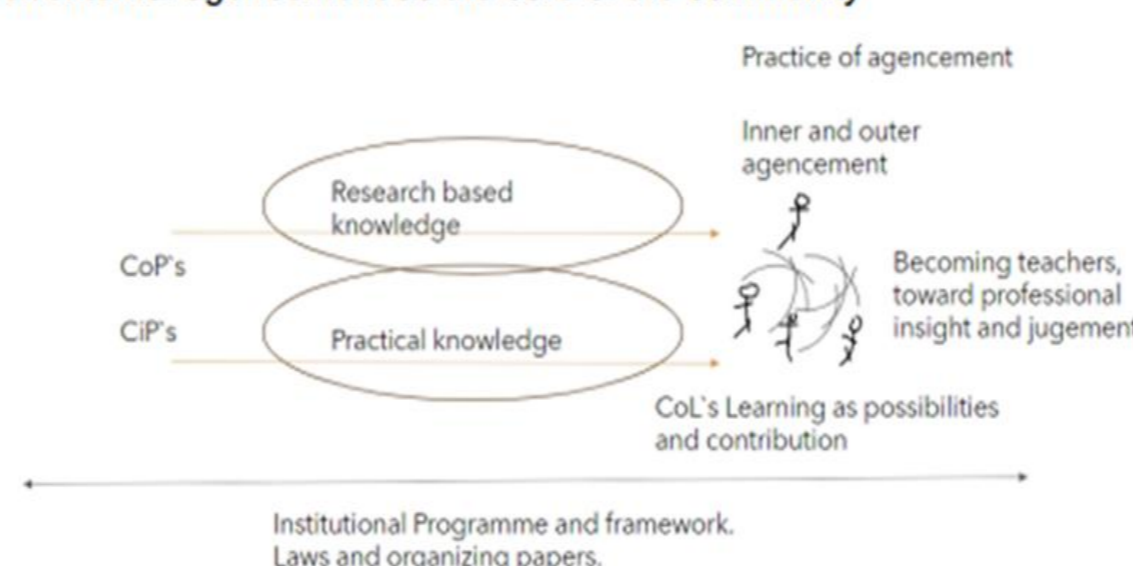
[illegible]

Practice of agencement

Inner and outer agencement

Research based knowledge

CoP's

CiP's

Practical knowledge

Becoming teachers, toward professional insight and jugement

CoL's Learning as possibilities and contribution

Institutional Programme and framework.
Laws and organizing papers.